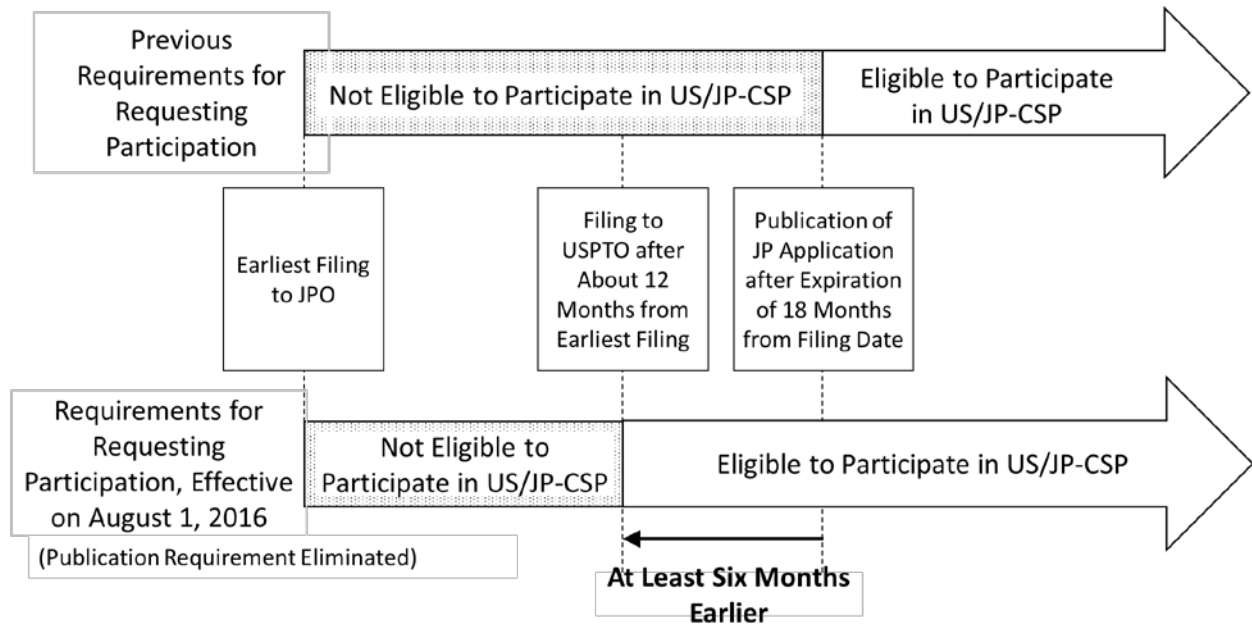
Previous Requirements for Requesting Participation

Not Eligible to Participate in US/JP-CSP

Eligible to Participate in US/JP-CSP

Earliest Filing to JPO

Filing to USPTO after About 12 Months from Earliest Filing

Publication of JP Application after Expiration of 18 Months from Filing Date

Requirements for Requesting Participation, Effective on August 1, 2016

(Publication Requirement Eliminated)

Not Eligible to Participate in US/JP-CSP

Eligible to Participate in US/JP-CSP

At Least Six Months Earlier